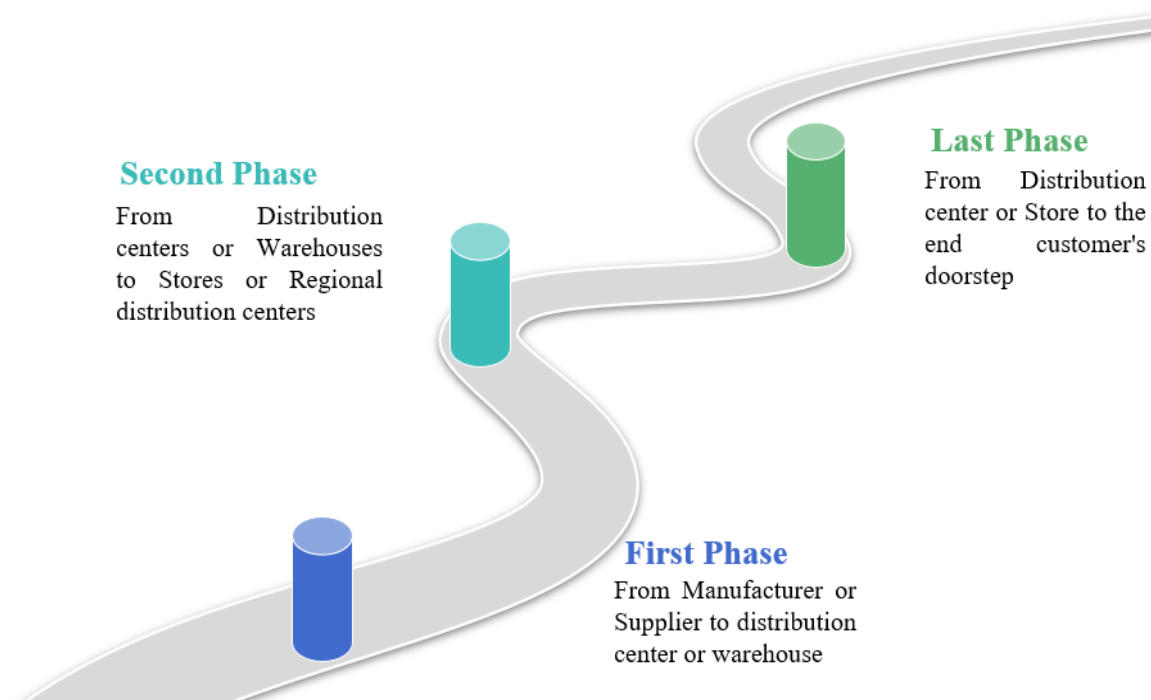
Second Phase

From Distribution centers or Warehouses to Stores or Regional distribution centers

Last Phase

From Distribution center or Store to the end customer's doorstep

First Phase

From Manufacturer or Supplier to distribution center or warehouse